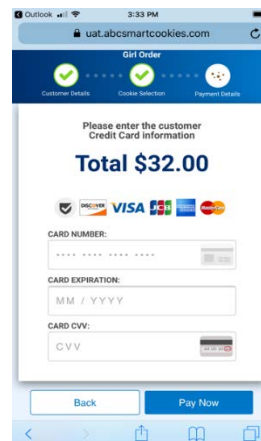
Outlook 3:33 PM

uat.abcsmartcookies.com

Girl Order

Customer Details Cookie Selection Payment Details

Please enter the customer Credit Card information

Total $32.00

DISCOVER VISA JCB MasterCard

CARD NUMBER:

•••• •••• •••• ••••

CARD EXPIRATION:

MM / YYYY

CARD CVV:

CVV

Back

Pay Now